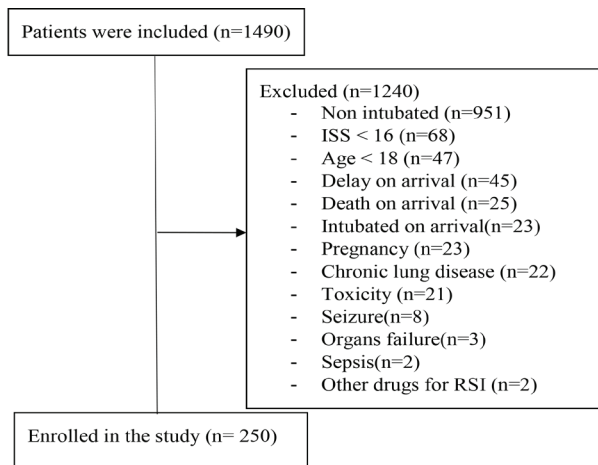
Patients were included (n=1490)

Excluded (n=1240)
- Non intubated (n=951)
- ISS < 16 (n=68)
- Age < 18 (n=47)
- Delay on arrival (n=45)
- Death on arrival (n=25)
- Intubated on arrival(n=23)
- Pregnancy (n=23)
- Chronic lung disease (n=22)
- Toxicity (n=21)
- Seizure(n=8)
- Organs failure(n=3)
- Sepsis(n=2)
- Other drugs for RSI (n=2)

Enrolled in the study (n= 250)